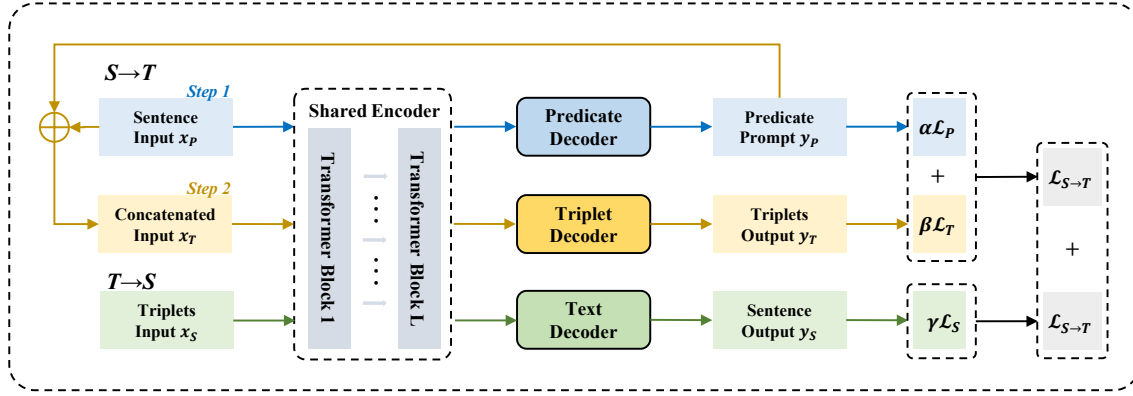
$S \rightarrow T$

Step 1

Sentence Input $x_P$

Step 2

Concatenated Input $x_T$

$T \rightarrow S$

Triplets Input $x_S$

Shared Encoder

Transformer Block 1

Transformer Block L

Predicate Decoder

Triplet Decoder

Text Decoder

Predicate Prompt $y_P$

Triplets Output $y_T$

Sentence Output $y_S$

$\alpha \mathcal{L}_P$

+

$\beta \mathcal{L}_T$

$\gamma \mathcal{L}_S$

$\mathcal{L}_{S \rightarrow T}$

+

$\mathcal{L}_{S \rightarrow T}$